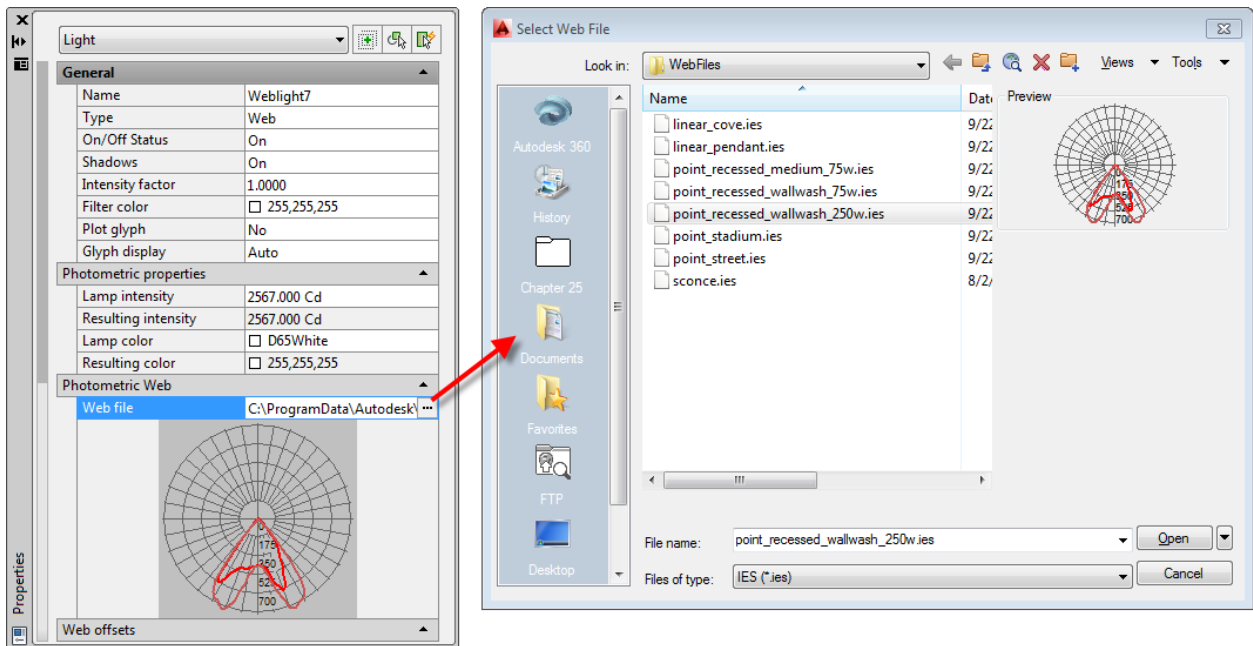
Light

General

| Name | Weblight7 |
|---|---|
| Type | Web |
| On/Off Status | On |
| Shadows | On |
| Intensity factor | 1.0000 |
| Filter color | 255,255,255 |
| Plot glyph | No |
| Glyph display | Auto |

Photometric properties

| Lamp intensity | 2567.000 Cd |
|---|---|
| Resulting intensity | 2567.000 Cd |
| Lamp color | D65White |
| Resulting color | 255,255,255 |

Photometric Web

| Web file | C:\ProgramData\Autodesk\ |
|---|---|

175
350
525
700

Web offsets

Properties

Select Web File

Look in: WebFiles

Views Tools

Autodesk 360

History

Chapter 25

Documents

Favorites

FTP

Desktop

| Name | Date |
|---|---|
| linear_cove.ies | 9/22 |
| linear_pendant.ies | 9/22 |
| point_recessed_medium_75w.ies | 9/22 |
| point_recessed_wallwash_75w.ies | 9/22 |
| point_recessed_wallwash_250w.ies | 9/22 |
| point_stadium.ies | 9/22 |
| point_street.ies | 9/2 |
| sconce.ies | 8/2/ |

Preview

175
350
525
700

File name: point_recessed_wallwash_250w.ies

Open

Files of type: IES (*.ies)

Cancel